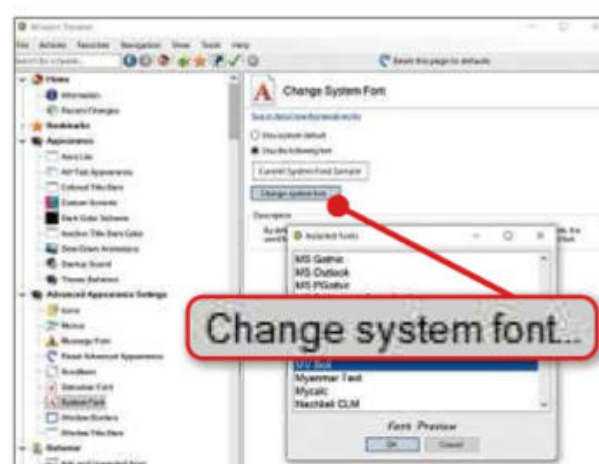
Winaero Tweaker

File Actions Favorites Navigation View Tools Help

Reset this page to defaults

Home
Information
Recent Changes
Bookmarks
Appearance
Aero Lite
Alt+Tab Appearance
Colored Title Bars
Custom Accents
Dark Color Scheme
Inactive Title Bars Color
Slow Down Animations
Startup Sound
Theme Behavior
Advanced Appearance Settings
Icons
Menus
Message Font
Reset Advanced Appearance
Scrollbars
Statusbar Font
System Font
Window Borders
Window Title Bars
Behavior

Change System Font

Use system default
Use the following font
Current System Font Sample
Change system font...
Description

Installed Fonts

MS Gothic
MS Outlook
MS PGothic
MV Boli
Myanmar Text
Mycalc
Nachlieli CLM

Font Preview

OK Cancel

Change system font...